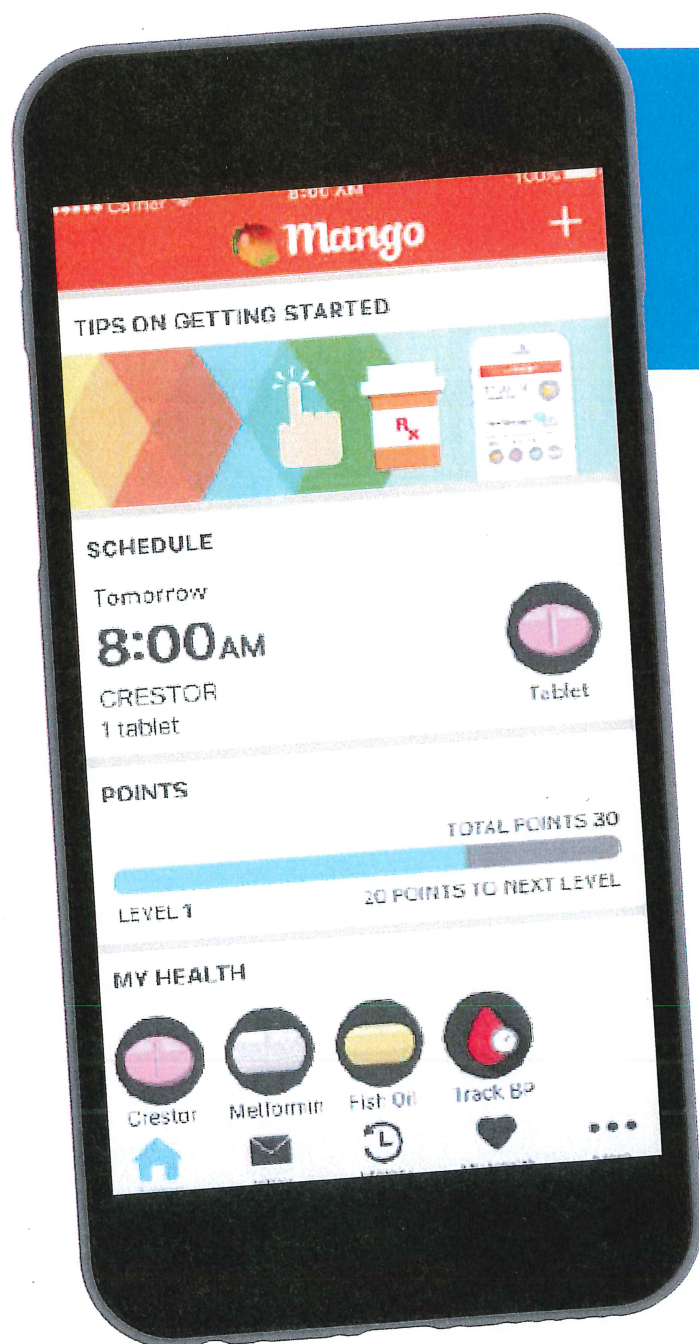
••••• Carrier 8:00 AM 100%

Mango

+

TIPS ON GETTING STARTED

$R_x$

SCHEDULE

Tomorrow

8:00AM

CRESTOR

1 tablet

Tablet

POINTS

TOTAL POINTS 30

LEVEL 1

20 POINTS TO NEXT LEVEL

MY HEALTH

Crestor

Metformin

Fish Oil

Track BP

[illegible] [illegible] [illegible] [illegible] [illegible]